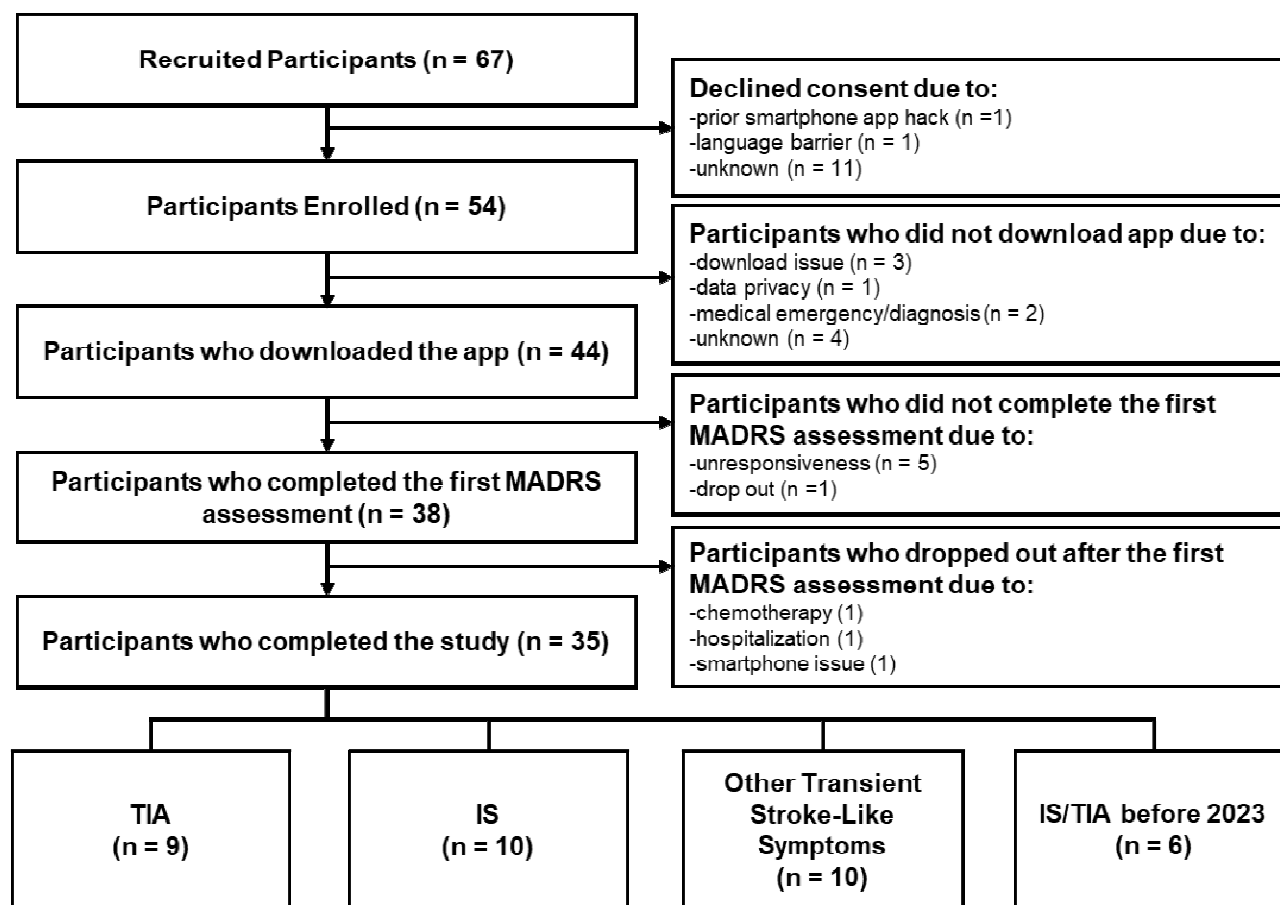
Recruited Participants (n = 67)

Declined consent due to:
-prior smartphone app hack (n =1)
-language barrier (n = 1)
-unknown (n = 11)

Participants Enrolled (n = 54)

Participants who did not download app due to:
-download issue (n = 3)
-data privacy (n = 1)
-medical emergency/diagnosis (n = 2)
-unknown (n = 4)

Participants who downloaded the app (n = 44)

Participants who did not complete the first MADRS assessment due to:
-unresponsiveness (n = 5)
-drop out (n =1)

Participants who completed the first MADRS assessment (n = 38)

Participants who dropped out after the first MADRS assessment due to:
-chemotherapy (1)
-hospitalization (1)
-smartphone issue (1)

Participants who completed the study (n = 35)

TIA (n = 9)

IS (n = 10)

Other Transient Stroke-Like Symptoms (n = 10)

IS/TIA before 2023 (n = 6)